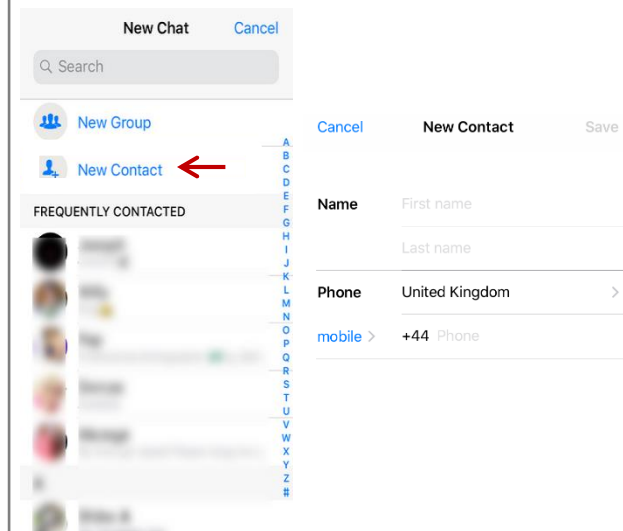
New Chat Cancel

Search

New Group

New Contact

FREQUENTLY CONTACTED

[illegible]

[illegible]

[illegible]

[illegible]

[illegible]

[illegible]

A B C D E F G H I J K L M N O P Q R S T U V W X Y Z #

Cancel New Contact Save

Name First name

Last name

Phone United Kingdom

mobile > +44 Phone